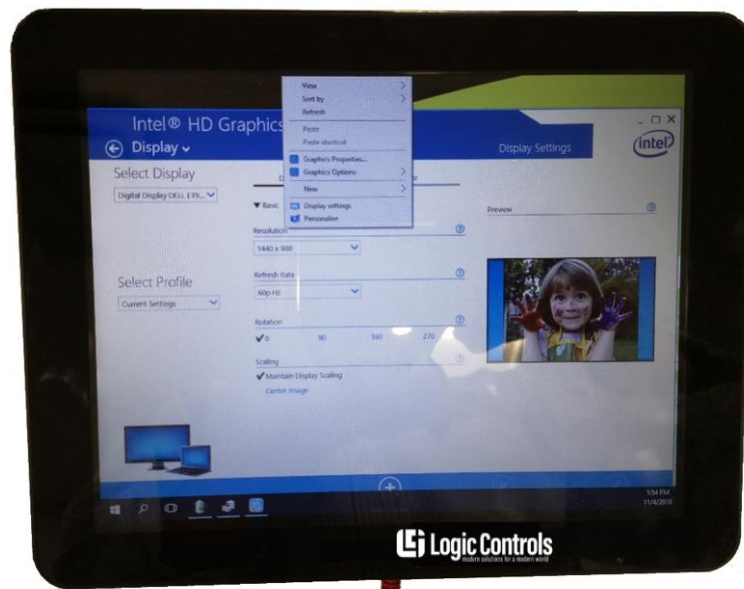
Intel® HD Graphics

Display

Display Settings

intel

Select Display

Digital Display DELL E19...

Select Profile

Current Settings

View

Sort by

Refresh

Paste

Paste shortcut

Graphics Properties...

Graphics Options

New

Display settings

Personalize

Basic

Resolution

1440 x 900

Refresh Rate

60p Hz

Rotation

0

90

180

270

Scaling

Maintain Display Scaling

Center Image

Preview

5:54 PM
11/4/2018

Logic Controls
modern solutions for a modern world